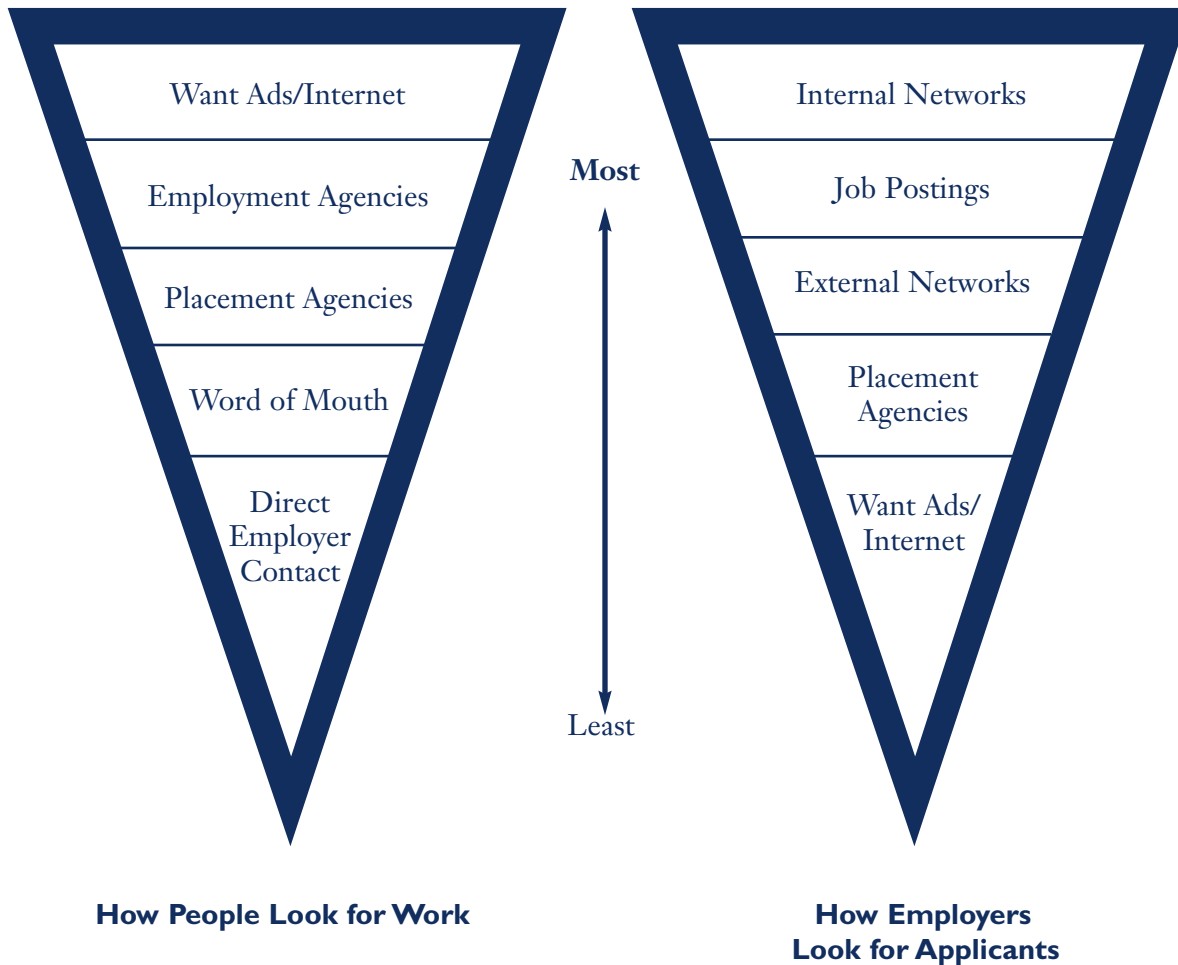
Want Ads/Internet

Employment Agencies

Placement Agencies

Word of Mouth

Direct Employer Contact

Most

Least

Internal Networks

Job Postings

External Networks

Placement Agencies

Want Ads/ Internet

How People Look for Work

How Employers Look for Applicants